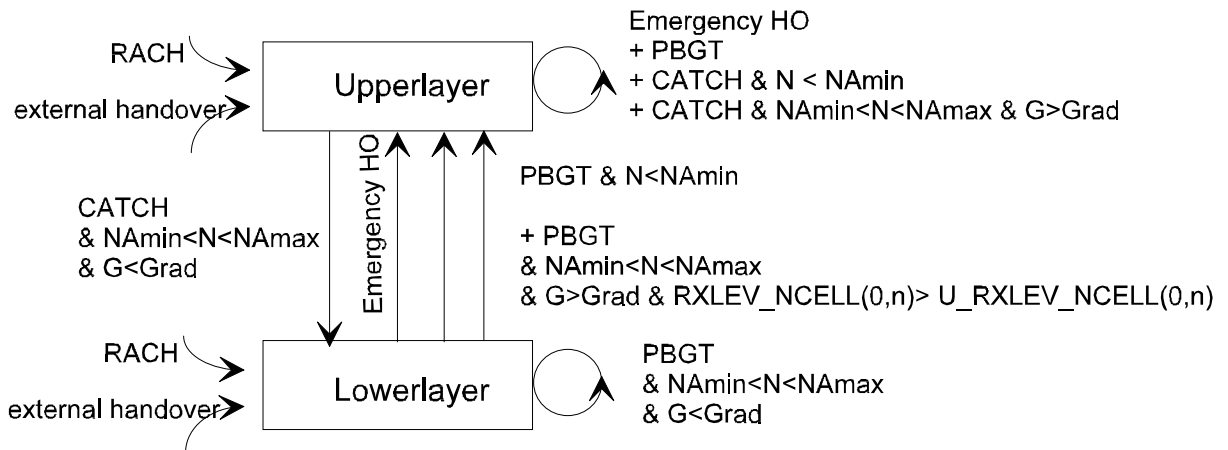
RACH

external handover

Upperlayer

Emergency HO
+ PBGT
+ CATCH & N < NAmin
+ CATCH & NAmin<N<NAmax & G>Grad

CATCH
& NAmin<N<NAmax
& G<Grad

Emergency HO

PBGT & N<NAmin

+ PBGT
& NAmin<N<NAmax
& G>Grad & RXLEV_NCELL(0,n)> U_RXLEV_NCELL(0,n)

RACH

external handover

Lowerlayer

PBGT
& NAmin<N<NAmax
& G<Grad